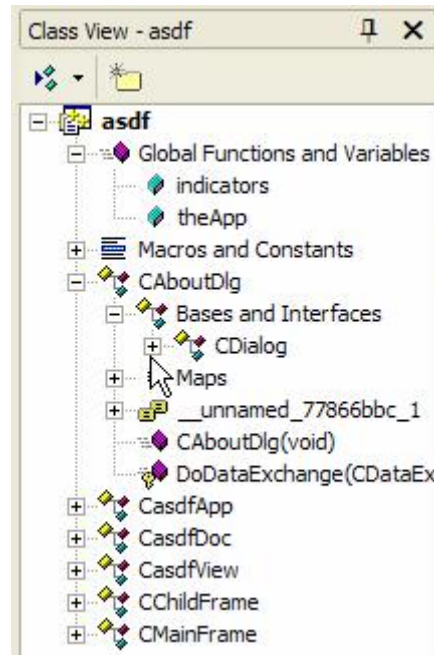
Class View - asdf

asdf

Global Functions and Variables

indicators

theApp

Macros and Constants

CAboutDlg

Bases and Interfaces

CDialog

Maps

__unnamed_77866bbc_1

CAboutDlg(void)

DoDataExchange(CDataEx

CasdfApp

CasdfDoc

CasdfView

CChildFrame

CMainFrame